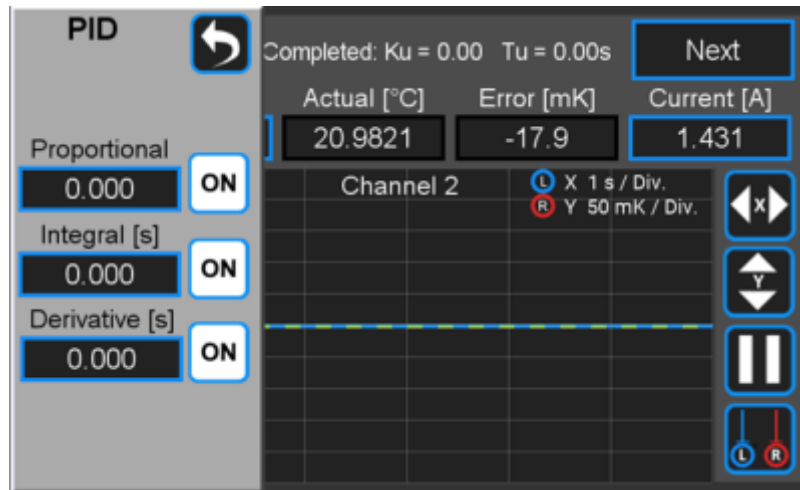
PID

Proportional
0.000
ON

Integral [s]
0.000
ON

Derivative [s]
0.000
ON

Completed: Ku = 0.00 Tu = 0.00s
Next

Actual [°C]
20.9821

Error [mK]
-17.9

Current [A]
1.431

Channel 2
L X 1 s / Div.
R Y 50 mK / Div.

X
Y
L R